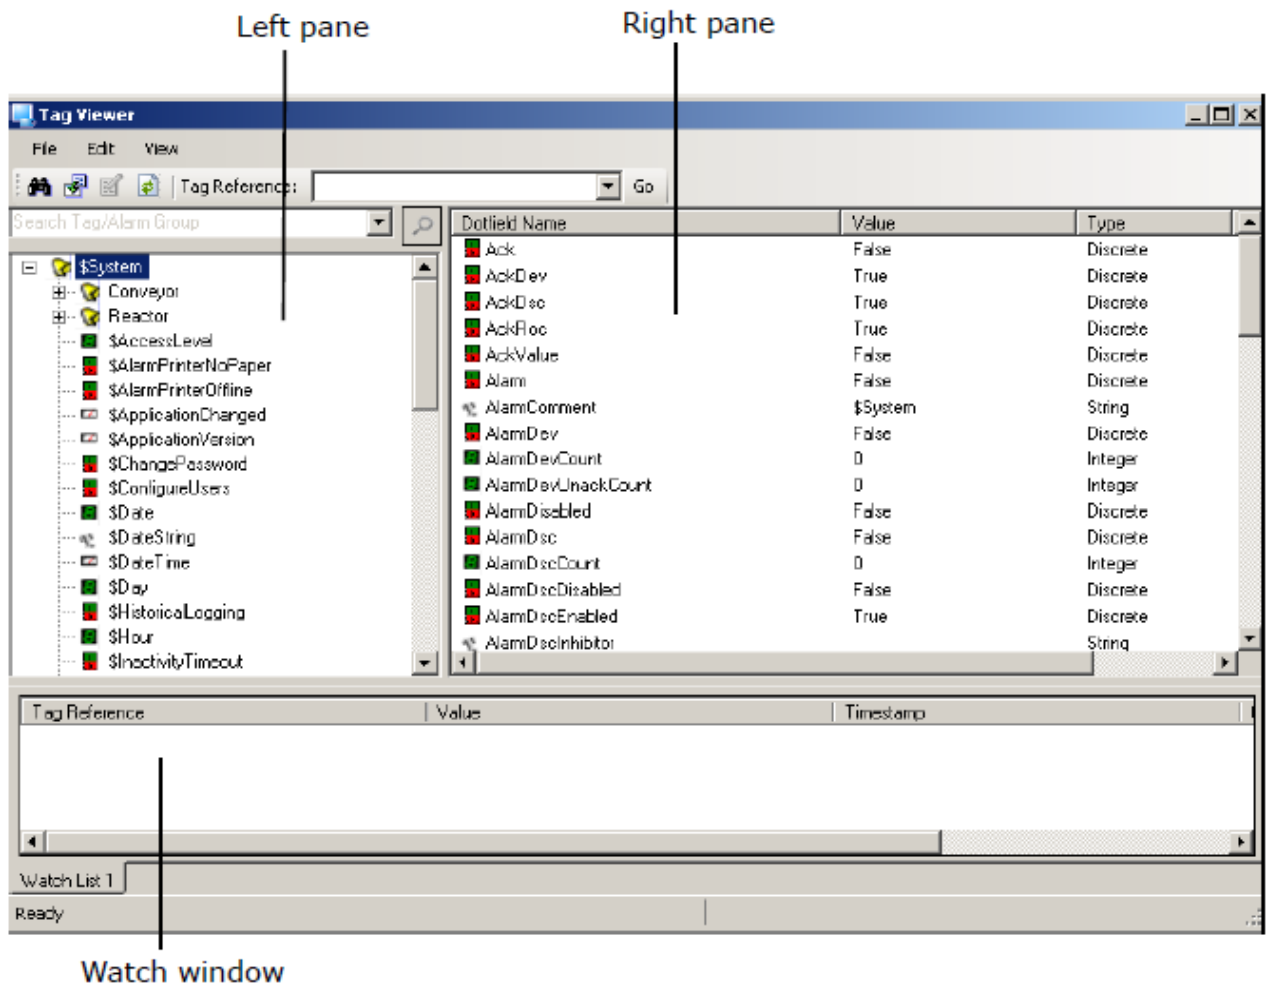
Left pane

Right pane

Tag Viewer

File Edit View

Tag Reference: Go

Search Tag/Alarm Group

$System
Conveyor
Reactor
$AccessLevel
$AlarmPrinterNoPaper
$AlarmPrinterOffline
$ApplicationChanged
$ApplicationVersion
$ChangePassword
$ConfigureUsers
$Date
$DateString
$DateTime
$Day
$HistoricalLogging
$Hour
$InactivityTimeout

| Dotfield Name | Value | Type |
|---|---|---|
| Ack | False | Discrete |
| AckDev | True | Discrete |
| AckDsc | True | Discrete |
| AckRoc | True | Discrete |
| AckValue | False | Discrete |
| Alarm | False | Discrete |
| AlarmComment | $System | String |
| AlarmDev | False | Discrete |
| AlarmDevCount | 0 | Integer |
| AlarmDevUnackCount | 0 | Integer |
| AlarmDisabled | False | Discrete |
| AlarmDsc | False | Discrete |
| AlarmDscCount | 0 | Integer |
| AlarmDscDisabled | False | Discrete |
| AlarmDscEnabled | True | Discrete |
| AlarmDscInhibitor | | String |

| Tag Reference | Value | Timestamp |
|---|---|---|

Watch List 1

Ready

Watch window